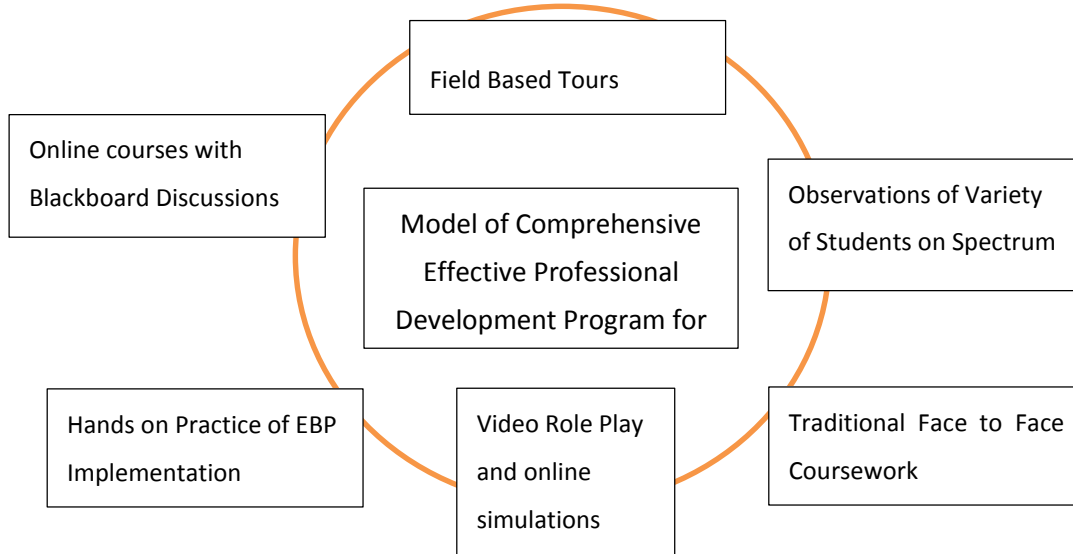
Field Based Tours

Online courses with Blackboard Discussions

Model of Comprehensive Effective Professional Development Program for

Observations of Variety of Students on Spectrum

Hands on Practice of EBP Implementation

Video Role Play and online simulations

Traditional Face to Face Coursework